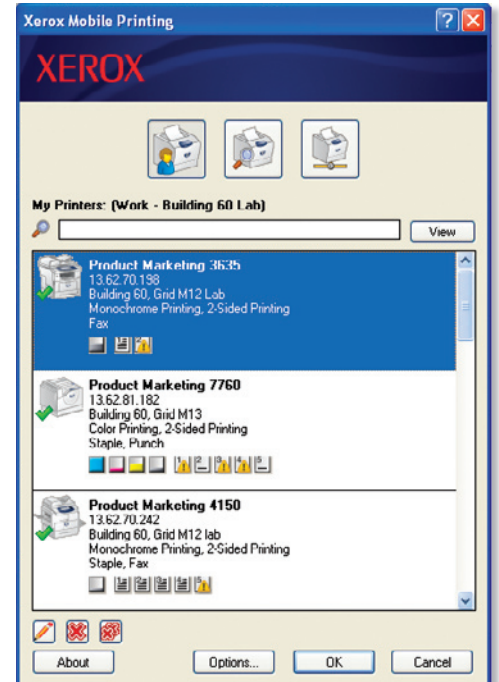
Xerox Mobile Printing

XEROX

My Printers: (Work - Building 60 Lab)

View

Product Marketing 3635
13.62.70.198
Building 60, Grid M12 Lab
Monochrome Printing, 2-Sided Printing
Fax

Product Marketing 7760
13.62.81.182
Building 60, Grid M13
Color Printing, 2-Sided Printing
Staple, Punch

Product Marketing 4150
13.62.70.242
Building 60, Grid M12 lab
Monochrome Printing, 2-Sided Printing
Staple, Fax

About

Options...

OK

Cancel